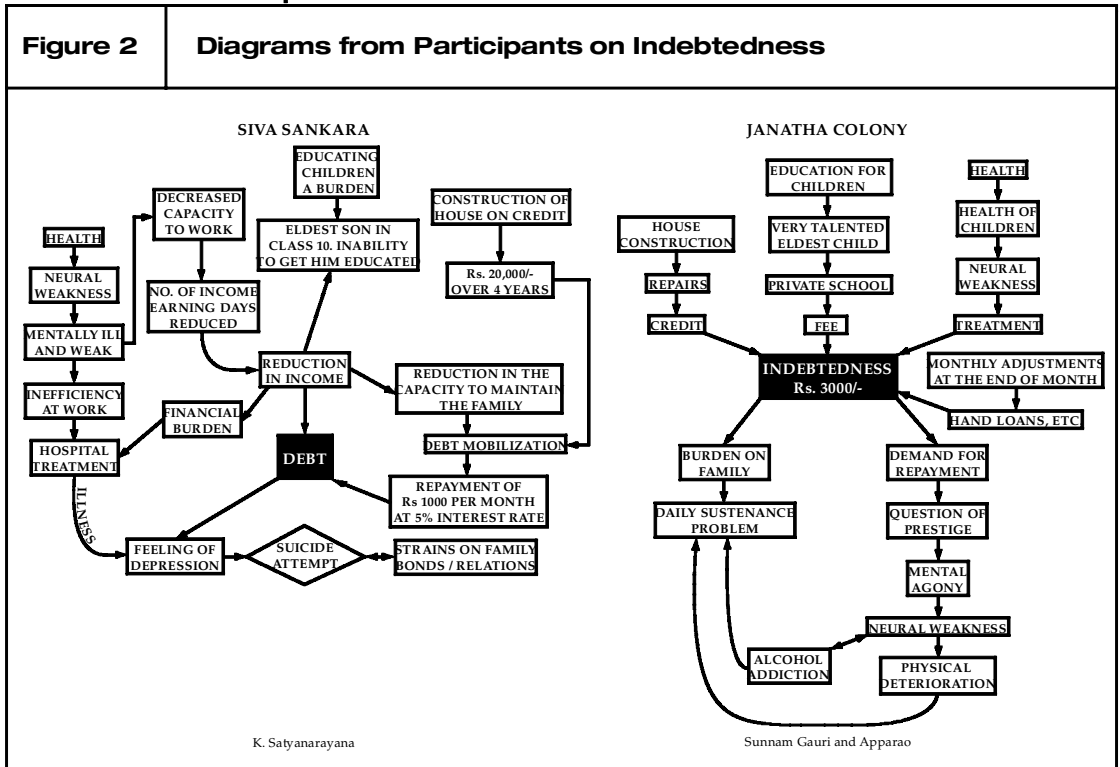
Figure 2

Diagrams from Participants on Indebtedness

SIVA SANKARA

HEALTH

NEURAL WEAKNESS

MENTALLY ILL AND WEAK

INEFFICIENCY AT WORK

HOSPITAL TREATMENT

ILLNESS

DECREASED CAPACITY TO WORK

NO. OF INCOME EARNING DAYS REDUCED

EDUCATING CHILDREN A BURDEN

ELDEST SON IN CLASS 10. INABILITY TO GET HIM EDUCATED

REDUCTION IN INCOME

FINANCIAL BURDEN

DEBT

CONSTRUCTION OF HOUSE ON CREDIT

Rs. 20,000/- OVER 4 YEARS

REDUCTION IN THE CAPACITY TO MAINTAIN THE FAMILY

DEBT MOBILIZATION

REPAYMENT OF Rs 1000 PER MONTH AT 5% INTEREST RATE

FEELING OF DEPRESSION

SUICIDE ATTEMPT

STRAINS ON FAMILY BONDS / RELATIONS

K. Satyanarayana

JANATHA COLONY

HOUSE CONSTRUCTION

REPAIRS

CREDIT

EDUCATION FOR CHILDREN

VERY TALENTED ELDEST CHILD

PRIVATE SCHOOL

FEE

HEALTH

HEALTH OF CHILDREN

NEURAL WEAKNESS

TREATMENT

INDEBTEDNESS Rs. 3000/-

MONTHLY ADJUSTMENTS AT THE END OF MONTH

HAND LOANS, ETC

BURDEN ON FAMILY

DAILY SUSTENANCE PROBLEM

DEMAND FOR REPAYMENT

QUESTION OF PRESTIGE

MENTAL AGONY

NEURAL WEAKNESS

ALCOHOL ADDICTION

PHYSICAL DETERIORATION

Sunnam Gauri and Apparao